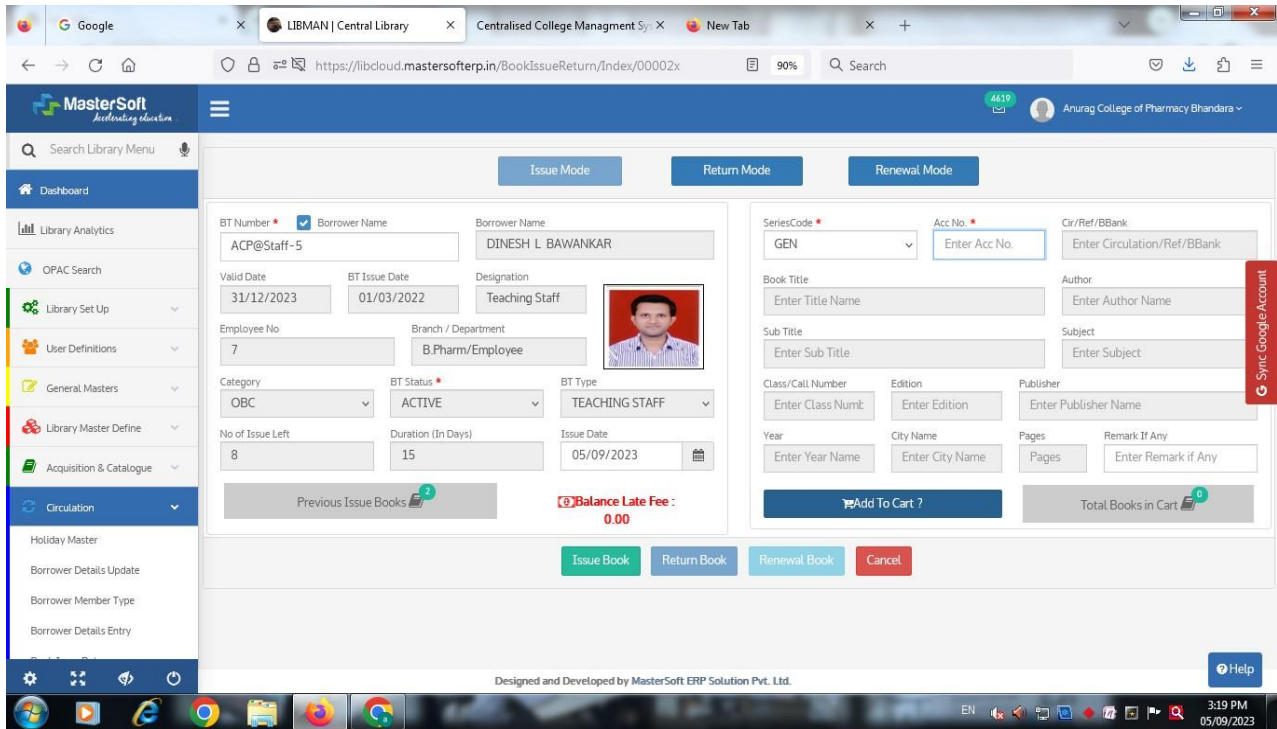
G Google × LIBMAN | Central Library × Centralised College Managment Sy × New Tab × +

https://libcloud.mastersofterp.in/BookIssueReturn/Index/00002x 90% Search

MasterSoft Accelerating education

4619

Anurag College of Pharmacy Bhandara

Search Library Menu

Dashboard

Library Analytics

OPAC Search

Library Set Up

User Definitions

General Masters

Library Master Define

Acquisition & Catalogue

Circulation

Holiday Master

Borrower Details Update

Borrower Member Type

Borrower Details Entry

Issue Mode | Return Mode | Renewal Mode

BT Number * Borrower Name
ACP@Staff-5

Borrower Name
DINESH L BAWANKAR

Valid Date
31/12/2023

BT Issue Date
01/03/2022

Designation
Teaching Staff

Employee No
7

Branch / Department
B.Pharm/Employee

Category
OBC

BT Status *
ACTIVE

BT Type
TEACHING STAFF

No of Issue Left
8

Duration (In Days)
15

Issue Date
05/09/2023

Previous Issue Books 2

Balance Late Fee :
0.00

SeriesCode *
GEN

Acc No. *
Enter Acc No.

Cir/Ref/BBank
Enter Circulation/Ref/BBank

Book Title
Enter Title Name

Author
Enter Author Name

Sub Title
Enter Sub Title

Subject
Enter Subject

Class/Call Number
Enter Class Numb

Edition
Enter Edition

Publisher
Enter Publisher Name

Year
Enter Year Name

City Name
Enter City Name

Pages
Pages

Remark If Any
Enter Remark if Any

Add To Cart ?

Total Books in Cart 0

Sync Google Account

Issue Book | Return Book | Renewal Book | Cancel

Designed and Developed by MasterSoft ERP Solution Pvt. Ltd.

Help

EN 3:19 PM 05/09/2023